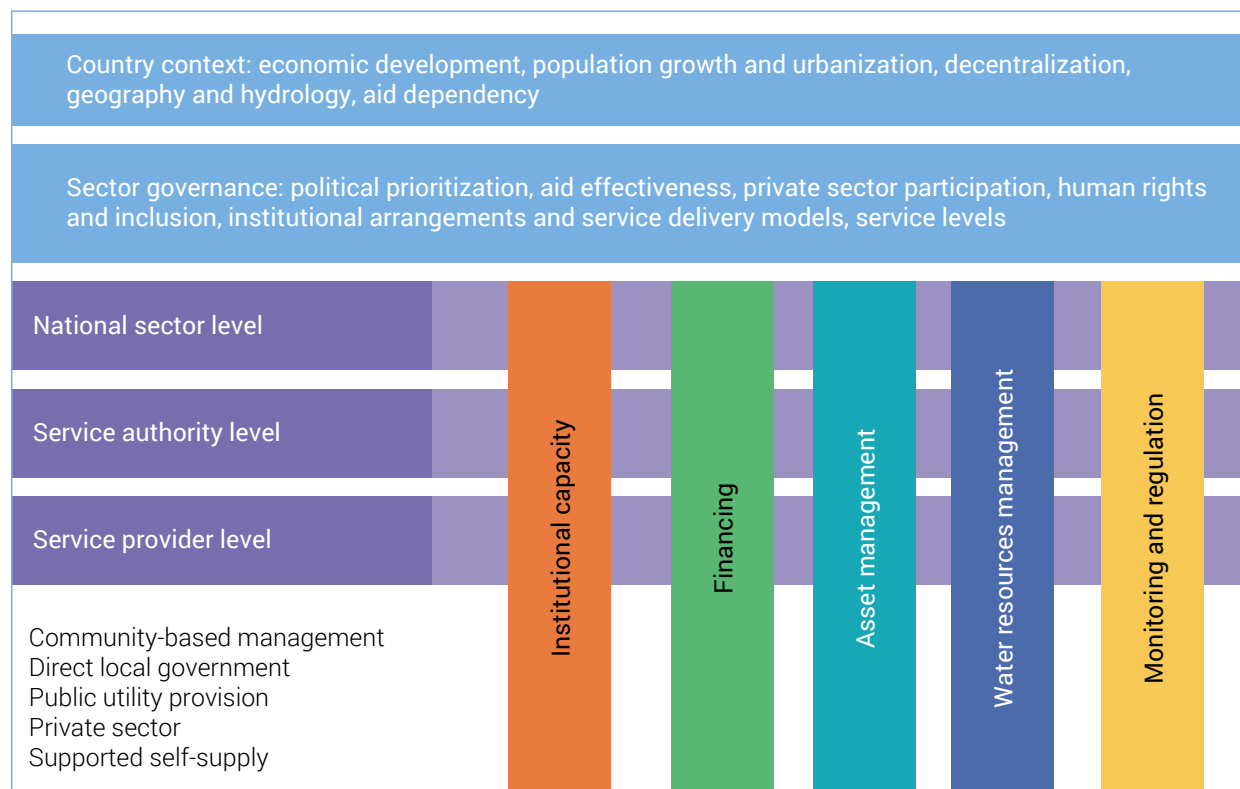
Country context: economic development, population growth and urbanization, decentralization, geography and hydrology, aid dependency

Sector governance: political prioritization, aid effectiveness, private sector participation, human rights and inclusion, institutional arrangements and service delivery models, service levels

National sector level

Service authority level

Service provider level

Community-based management
Direct local government
Public utility provision
Private sector
Supported self-supply

Institutional capacity

Financing

Asset management

Water resources management

Monitoring and regulation